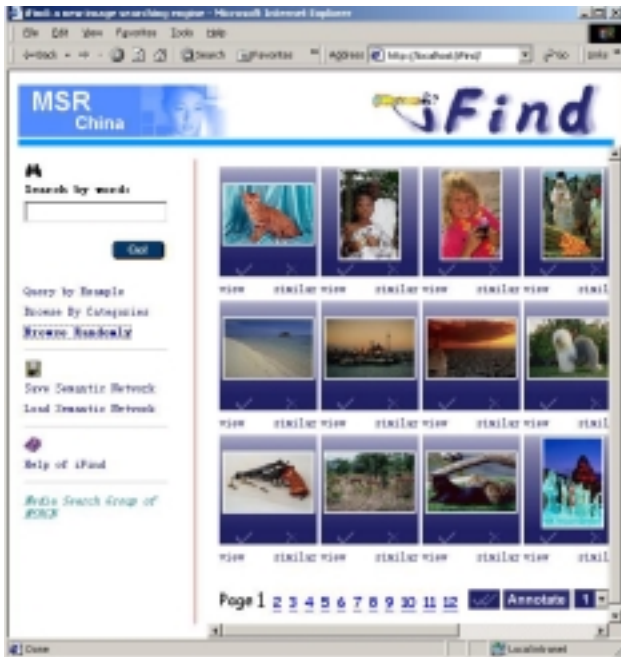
iFind: a new image searching engine - Microsoft Internet Explorer

File Edit View Favorites Tools Help

Back Search Favorites Address http://localhost/iFind/ Go Links

MSR China

iFind

Search by words:

Go!

Query by Example
Browse By Categories
Browse Randomly

Save Semantic Network
Load Semantic Network

Help of iFind

Media Search Group of MSRCN

view similar view similar view similar view simil

view similar view similar view similar view simil

view similar view similar view similar view simil

Page 1 2 3 4 5 6 7 8 9 10 11 12 Annotate 1

Done Local intranet